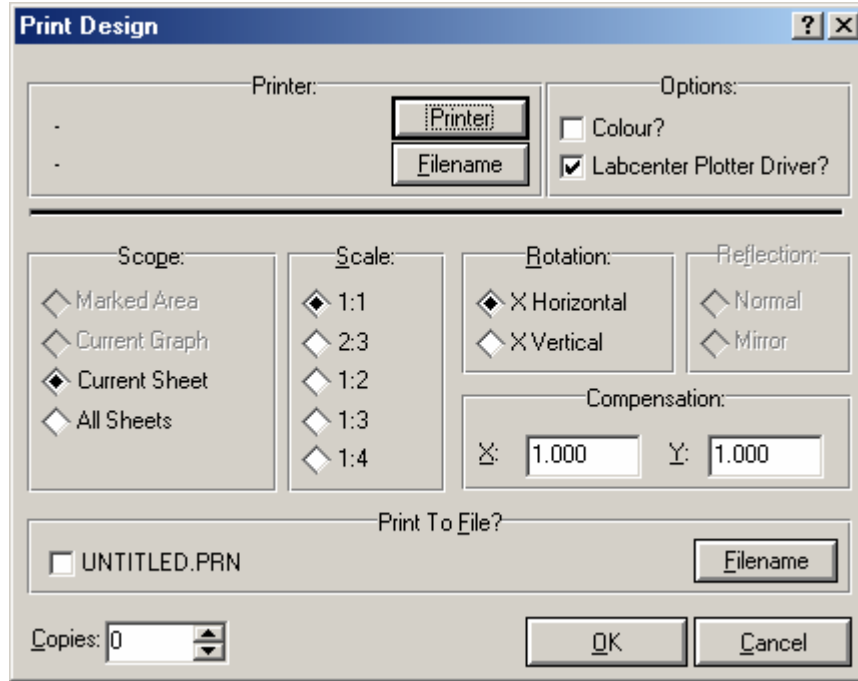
Print Design

?

Printer:

-

-

Printer

Filename

Options:

Colour?

Labcenter Plotter Driver?

Scope:

Marked Area

Current Graph

Current Sheet

All Sheets

Scale:

1:1

2:3

1:2

1:3

1:4

Rotation:

X Horizontal

X Vertical

Reflection:

Normal

Mirror

Compensation:

X: 1.000

Y: 1.000

Print To File?

UNTITLED.PRN

Filename

Copies: 0

OK

Cancel